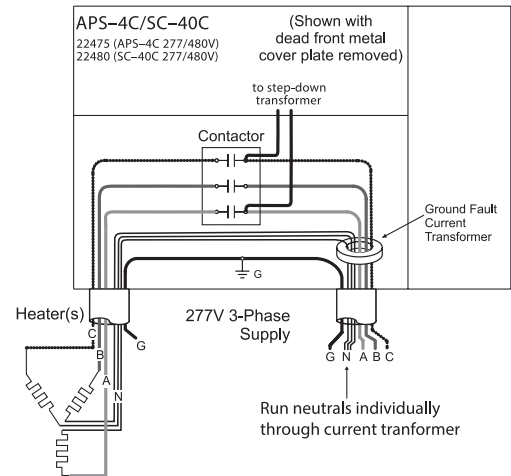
APS–4C/SC–40C
22475 (APS–4C 277/480V)
22480 (SC–40C 277/480V)

(Shown with dead front metal cover plate removed)

to step-down transformer

Contactor

Ground Fault Current Transformer

G

Heater(s)

C
B
A
N
G

277V 3-Phase Supply

G N A B C

Run neutrals individually through current tranformer